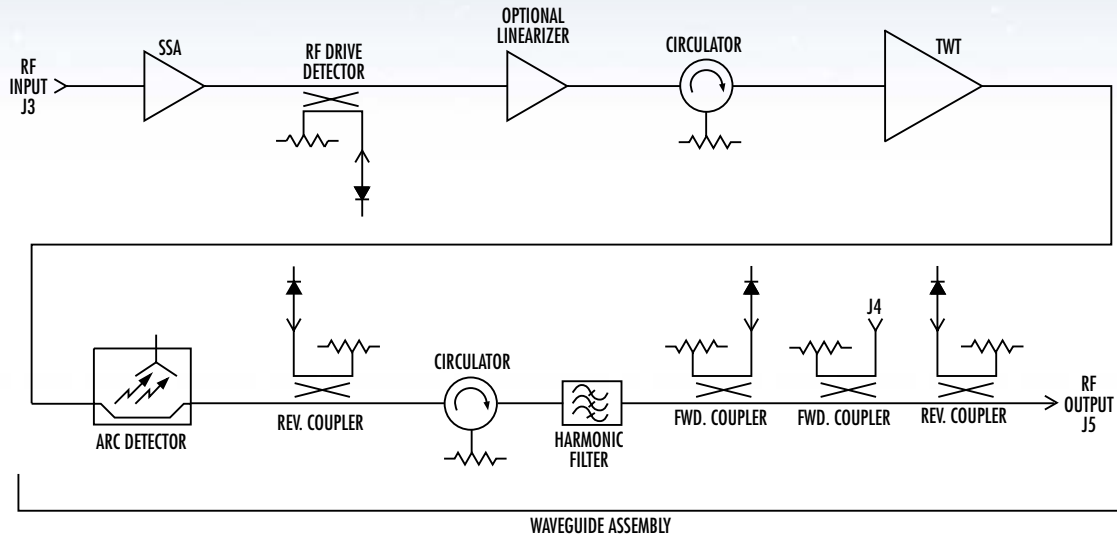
RF INPUT J3

SSA

RF DRIVE DETECTOR

OPTIONAL LINEARIZER

CIRCULATOR

TWT

ARC DETECTOR

REV. COUPLER

CIRCULATOR

HARMONIC FILTER

FWD. COUPLER

J4

FWD. COUPLER

REV. COUPLER

RF OUTPUT J5

WAVEGUIDE ASSEMBLY